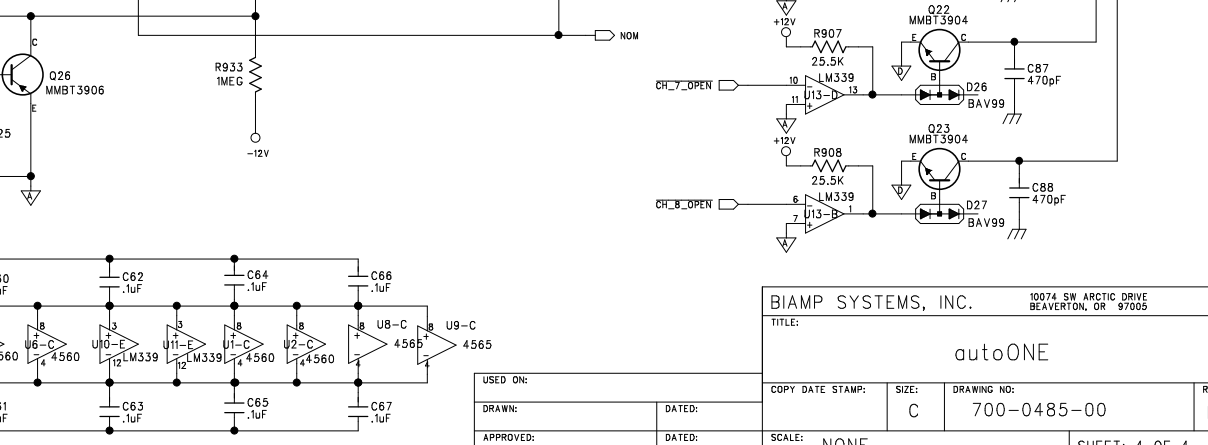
NOM

C
Q26
MMBT3906
E
25

R933
1MEG

-12V

+12V
R907
25.5K
10 LM339
CH_7_OPEN
11 U13-D 13
Q22
MMBT3904
E C
B
D26
BAV99
C87
470pF

+12V
R908
25.5K
6 LM339
CH_8_OPEN
7 U13-B 1
Q23
MMBT3904
E C
B
D27
BAV99
C88
470pF

60
F
C62
.1uF
C64
.1uF
C66
.1uF
8
U6-C
560
4560
4
3
U10-E
12
LM339
3
U11-E
12
LM339
8
U1-C
4
4560
8
U2-C
4
4560
U8-C
8
4565
4
8 U9-C
4565
4
61
F
C63
.1uF
C65
.1uF
C67
.1uF

BIAMP SYSTEMS, INC.
10074 SW ARCTIC DRIVE
BEAVERTON, OR 97005
TITLE:
autoONE
USED ON:
COPY DATE STAMP:
SIZE:
C
DRAWING NO:
700-0485-00
DRAWN:
DATED:
APPROVED:
DATED:
SCALE:
NONE
SHEET: 4 OF 4